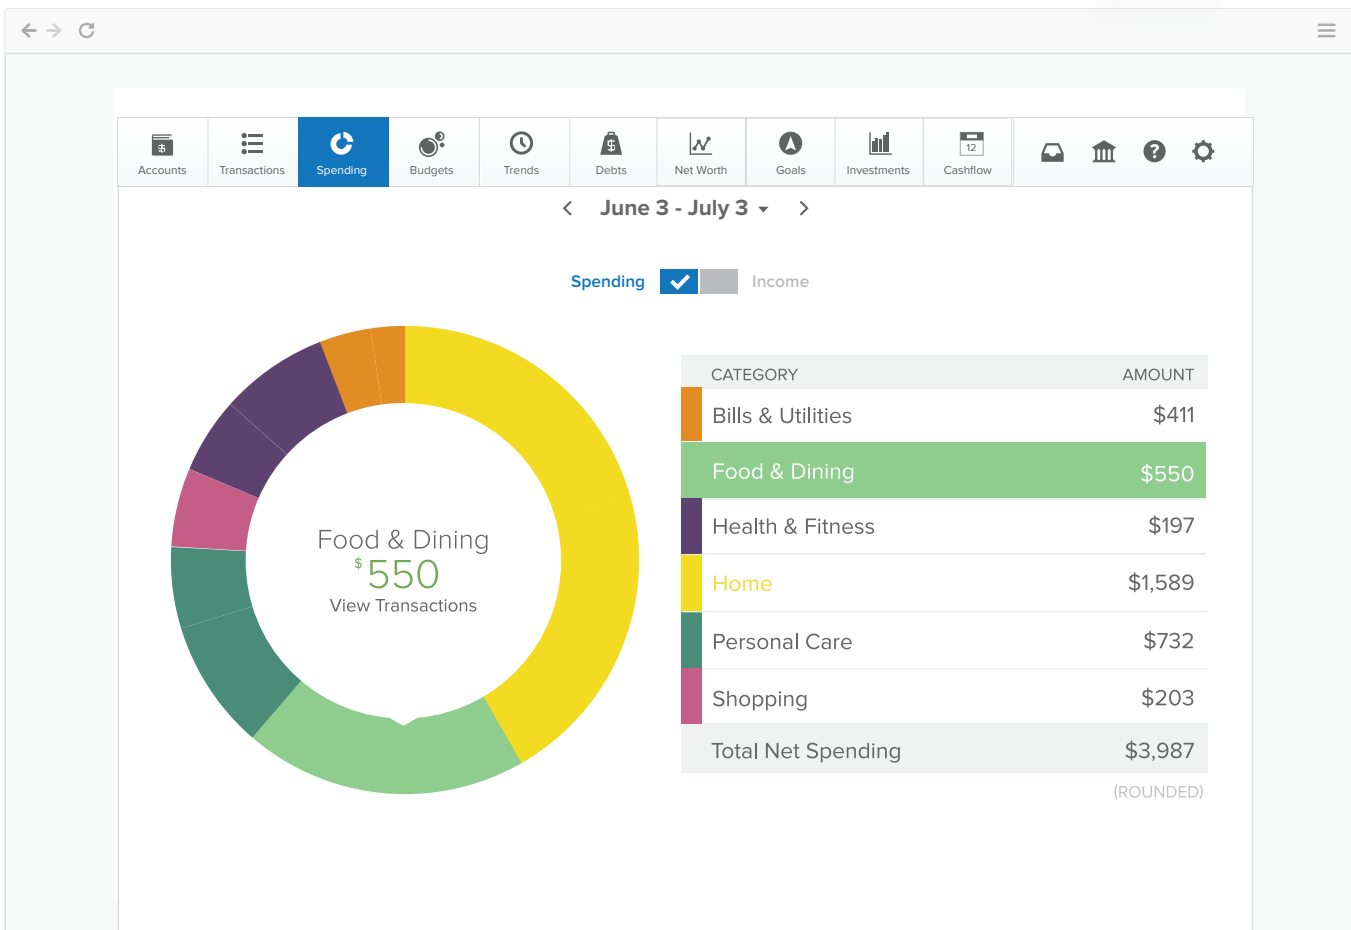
Accounts Transactions Spending Budgets Trends Debts Net Worth Goals Investments Cashflow

12

June 3 - July 3

Spending Income

Food & Dining
$550
View Transactions

| CATEGORY | AMOUNT |
|---|---|
| Bills & Utilities | $411 |
| Food & Dining | $550 |
| Health & Fitness | $197 |
| Home | $1,589 |
| Personal Care | $732 |
| Shopping | $203 |
| Total Net Spending | $3,987 |

(ROUNDED)